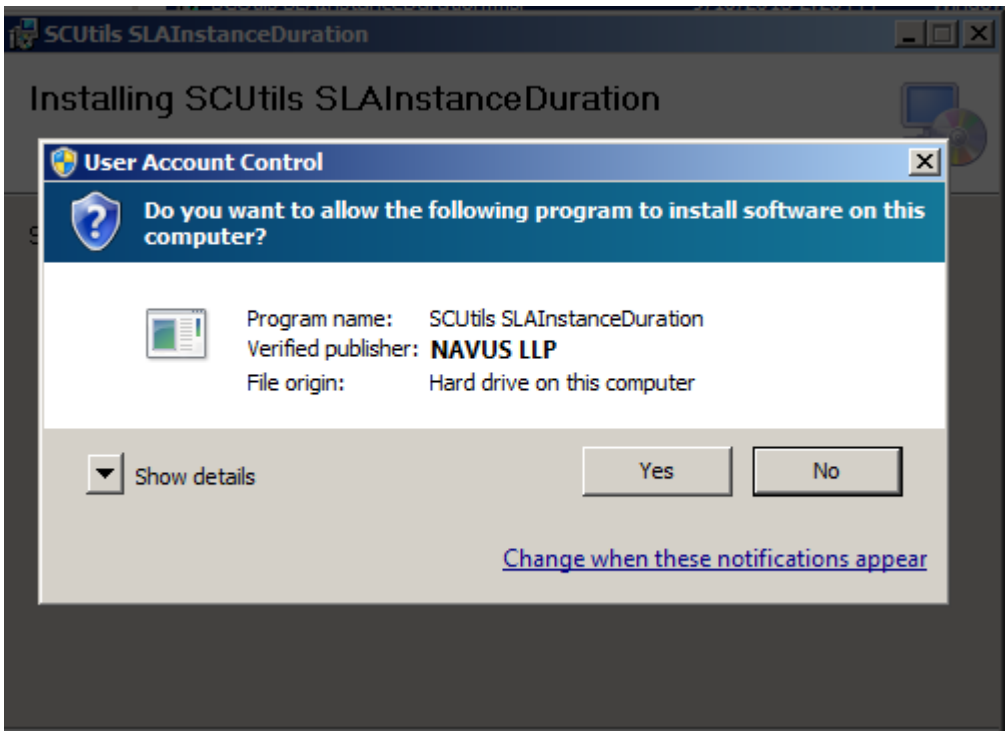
SCUtils SLAInstanceDuration

Installing SCUtils SLAInstanceDuration

User Account Control

Do you want to allow the following program to install software on this computer?

Program name: SCUtils SLAInstanceDuration
Verified publisher: NAVUS LLP
File origin: Hard drive on this computer

Show details

Yes

No

Change when these notifications appear